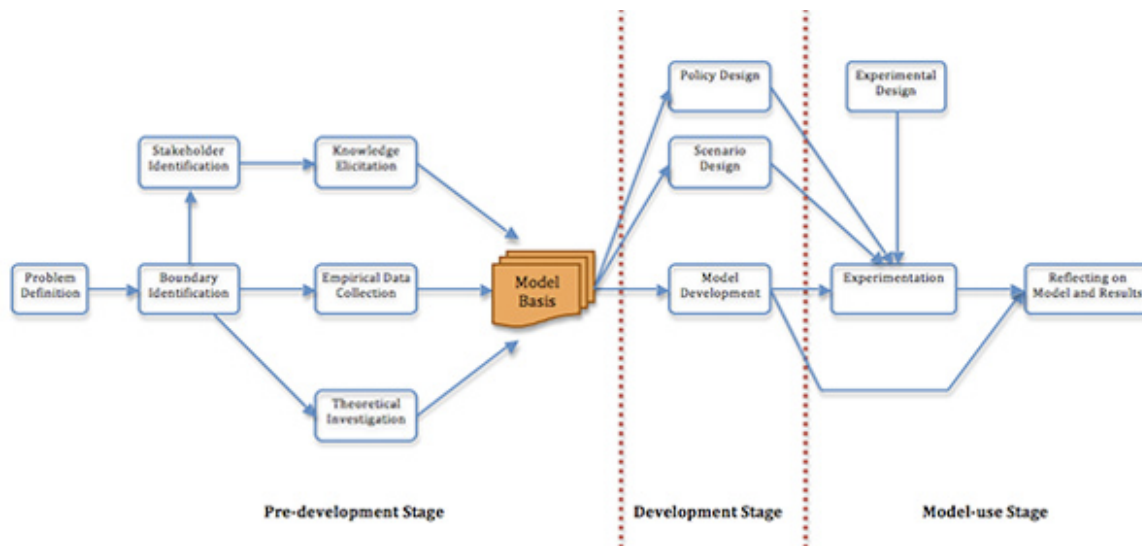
Problem Definition

Boundary Identification

Stakeholder Identification

Knowledge Elicitation

Empirical Data Collection

Theoretical Investigation

Model Basis

Policy Design

Scenario Design

Model Development

Experimental Design

Experimentation

Reflecting on Model and Results

Pre-development Stage

Development Stage

Model-use Stage